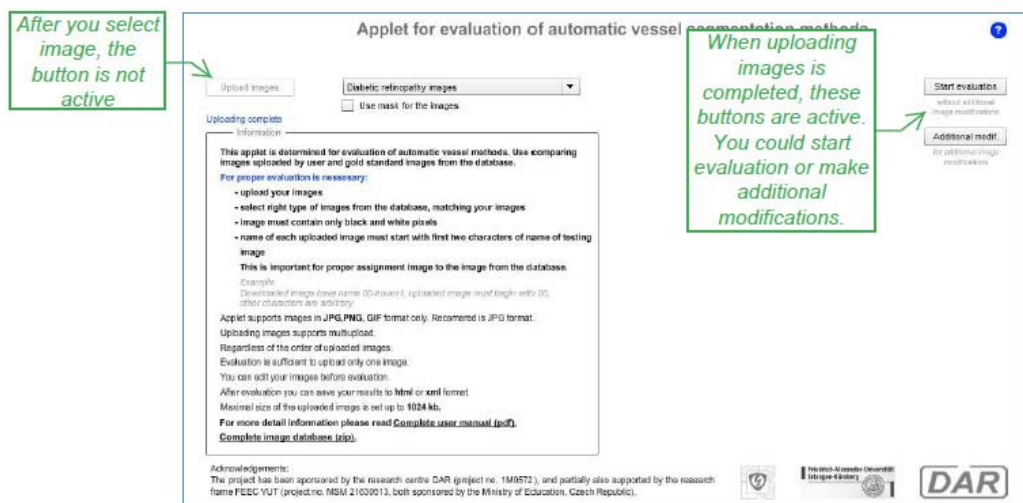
After you select image, the button is not active

Applet for evaluation of automatic vessel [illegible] methods

When uploading images is completed, these buttons are active. You could start evaluation or make additional modifications.

Upload images

Diabetic retinopathy images

Use mask for the images

Uploading complete

Information

This applet is determined for evaluation of automatic vessel methods. Use comparing images uploaded by user and gold standard images from the database.

For proper evaluation is nessesary:

• upload your images

• select right type of images from the database, matching your images

• image must contain only black and white pixels

• name of each uploaded image must start with first two characters of name of testing image

This is important for proper assignment image to the image from the database.

Example:
Downloaded image have name 00-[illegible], uploaded image must begin with 00, other characters are arbitrary.

Applet supports images in JPG,PNG, GIF format only. Recomered is JPG format.

Uploading images supports multiupload.

Regardless of the order of uploaded images.

Evaluation is sufficient to upload only one image.

You can edit your images before evaluation.

After evaluation you can save your results to html or xml format.

Maximal size of the uploaded image is set up to 1024 kb.

For more detail information please read Complete user manual (pdf).

Complete image database (zip).

Start evaluation

without additional image modifications

Additional modif.

for additional image modifications

Acknowledgements:
The project has been sponsored by the research centre DAR (project no. 1M0572), and partially also supported by the research frame FEEC VUT (project no. MSM 21630513, both sponsored by the Ministry of Education, Czech Republic).

Friedrich-Alexander-Universität Erlangen-Nürnberg

DAR